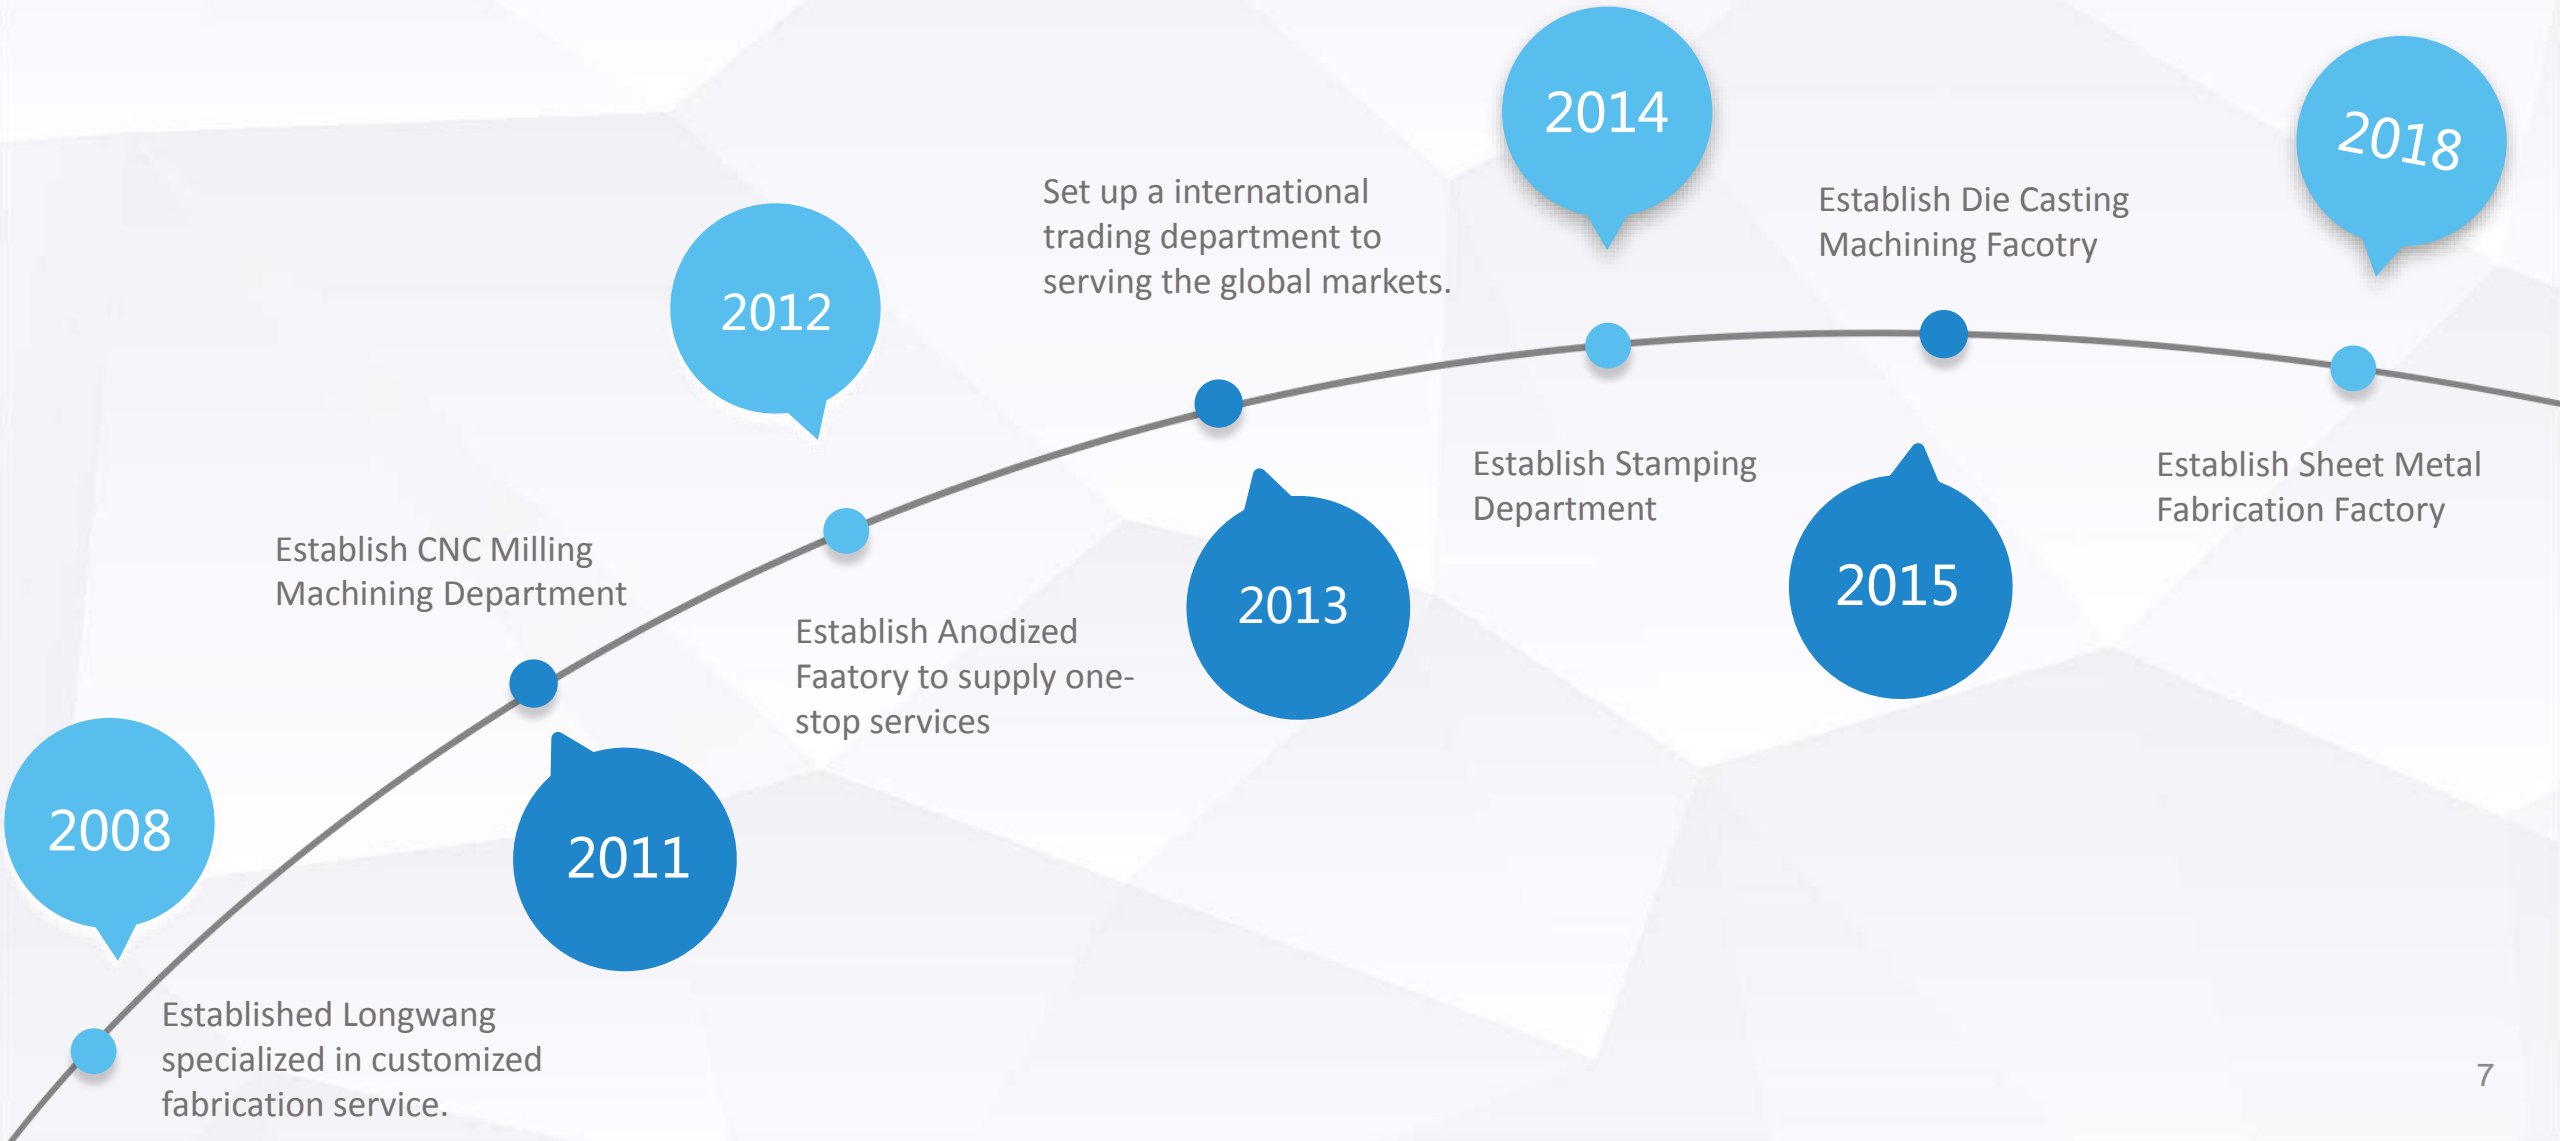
2008

Established Longwang specialized in customized fabrication service.

2011

Establish CNC Milling Machining Department

2012

Establish Anodized Faatory to supply one-stop services

2013

Set up a international trading department to serving the global markets.

2014

Establish Stamping Department

2015

Establish Die Casting Machining Facotry

2018

Establish Sheet Metal Fabrication Factory

7